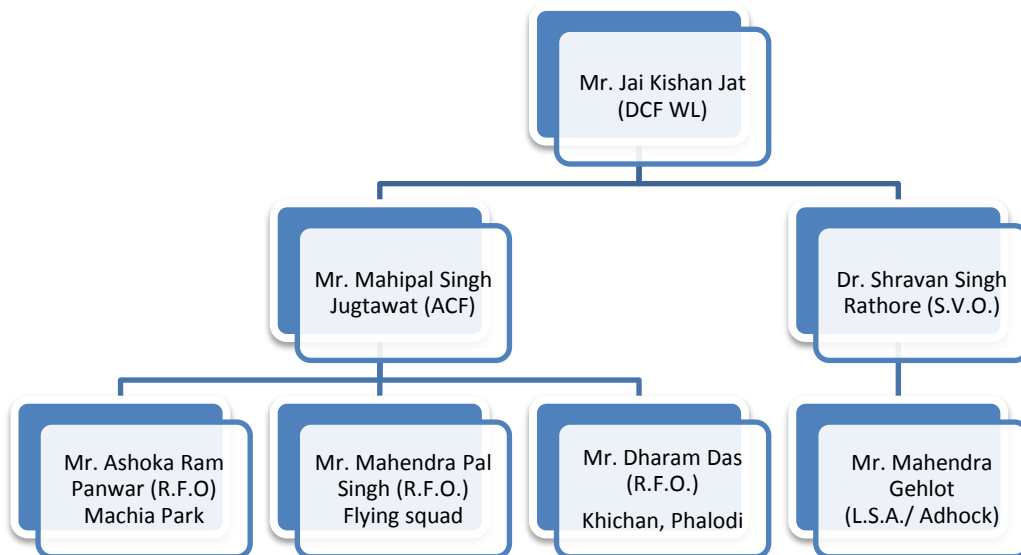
Mr. Jai Kishan Jat (DCF WL)

Mr. Mahipal Singh Jugtawat (ACF)

Dr. Shravan Singh Rathore (S.V.O.)

Mr. Ashoka Ram Panwar (R.F.O) Machia Park

Mr. Mahendra Pal Singh (R.F.O.) Flying squad

Mr. Dharam Das (R.F.O.) Khichan, Phalodi

Mr. Mahendra Gehlot (L.S.A./ Adhock)